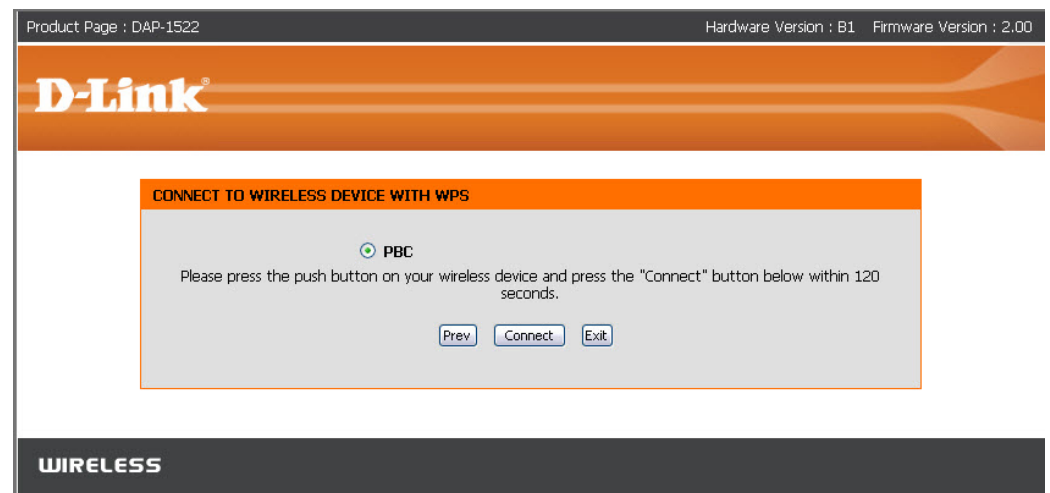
Product Page : DAP-1522

Hardware Version : B1 Firmware Version : 2.00

D-Link®

CONNECT TO WIRELESS DEVICE WITH WPS

PBC

Please press the push button on your wireless device and press the "Connect" button below within 120 seconds.

Prev Connect Exit

WIRELESS